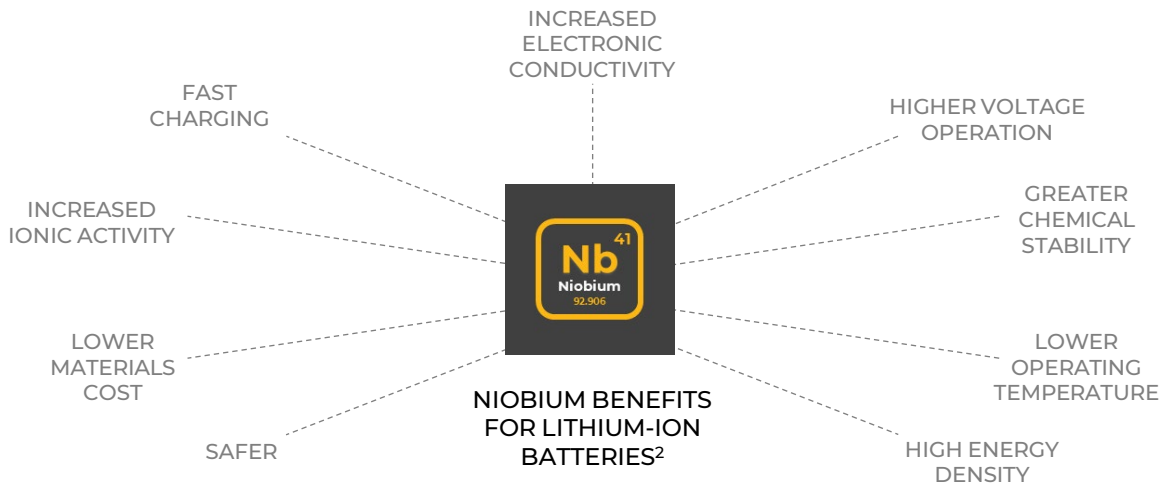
INCREASED ELECTRONIC CONDUCTIVITY

FAST CHARGING

HIGHER VOLTAGE OPERATION

INCREASED IONIC ACTIVITY

GREATER CHEMICAL STABILITY

Nb 41 Niobium 92.906

LOWER MATERIALS COST

LOWER OPERATING TEMPERATURE

SAFER

NIOBIUM BENEFITS FOR LITHIUM-ION BATTERIES$^2$

HIGH ENERGY DENSITY